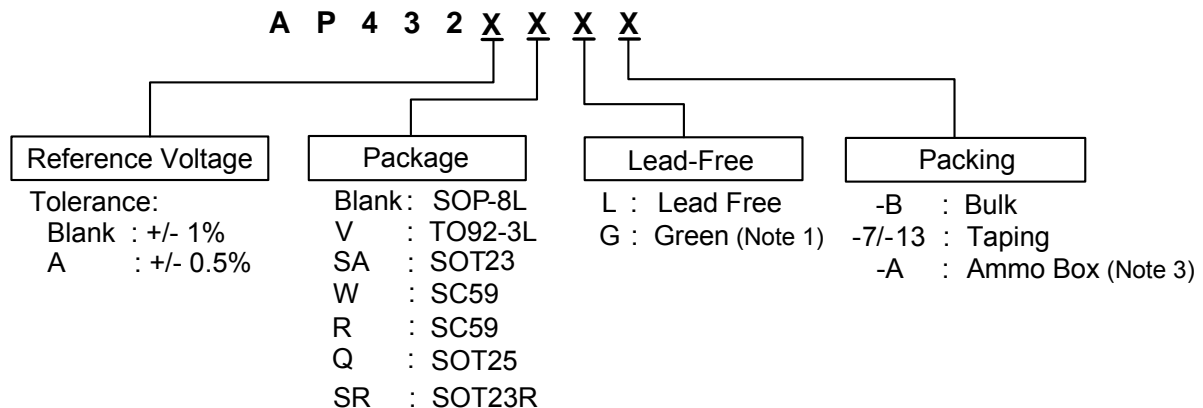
A P 4 3 2 X X X X

Reference Voltage

Tolerance:
Blank : +/- 1%
A : +/- 0.5%

Package

Blank : SOP-8L
V : TO92-3L
SA : SOT23
W : SC59
R : SC59
Q : SOT25
SR : SOT23R

Lead-Free

L : Lead Free
G : Green (Note 1)

Packing

-B : Bulk
-7/-13 : Taping
-A : Ammo Box (Note 3)